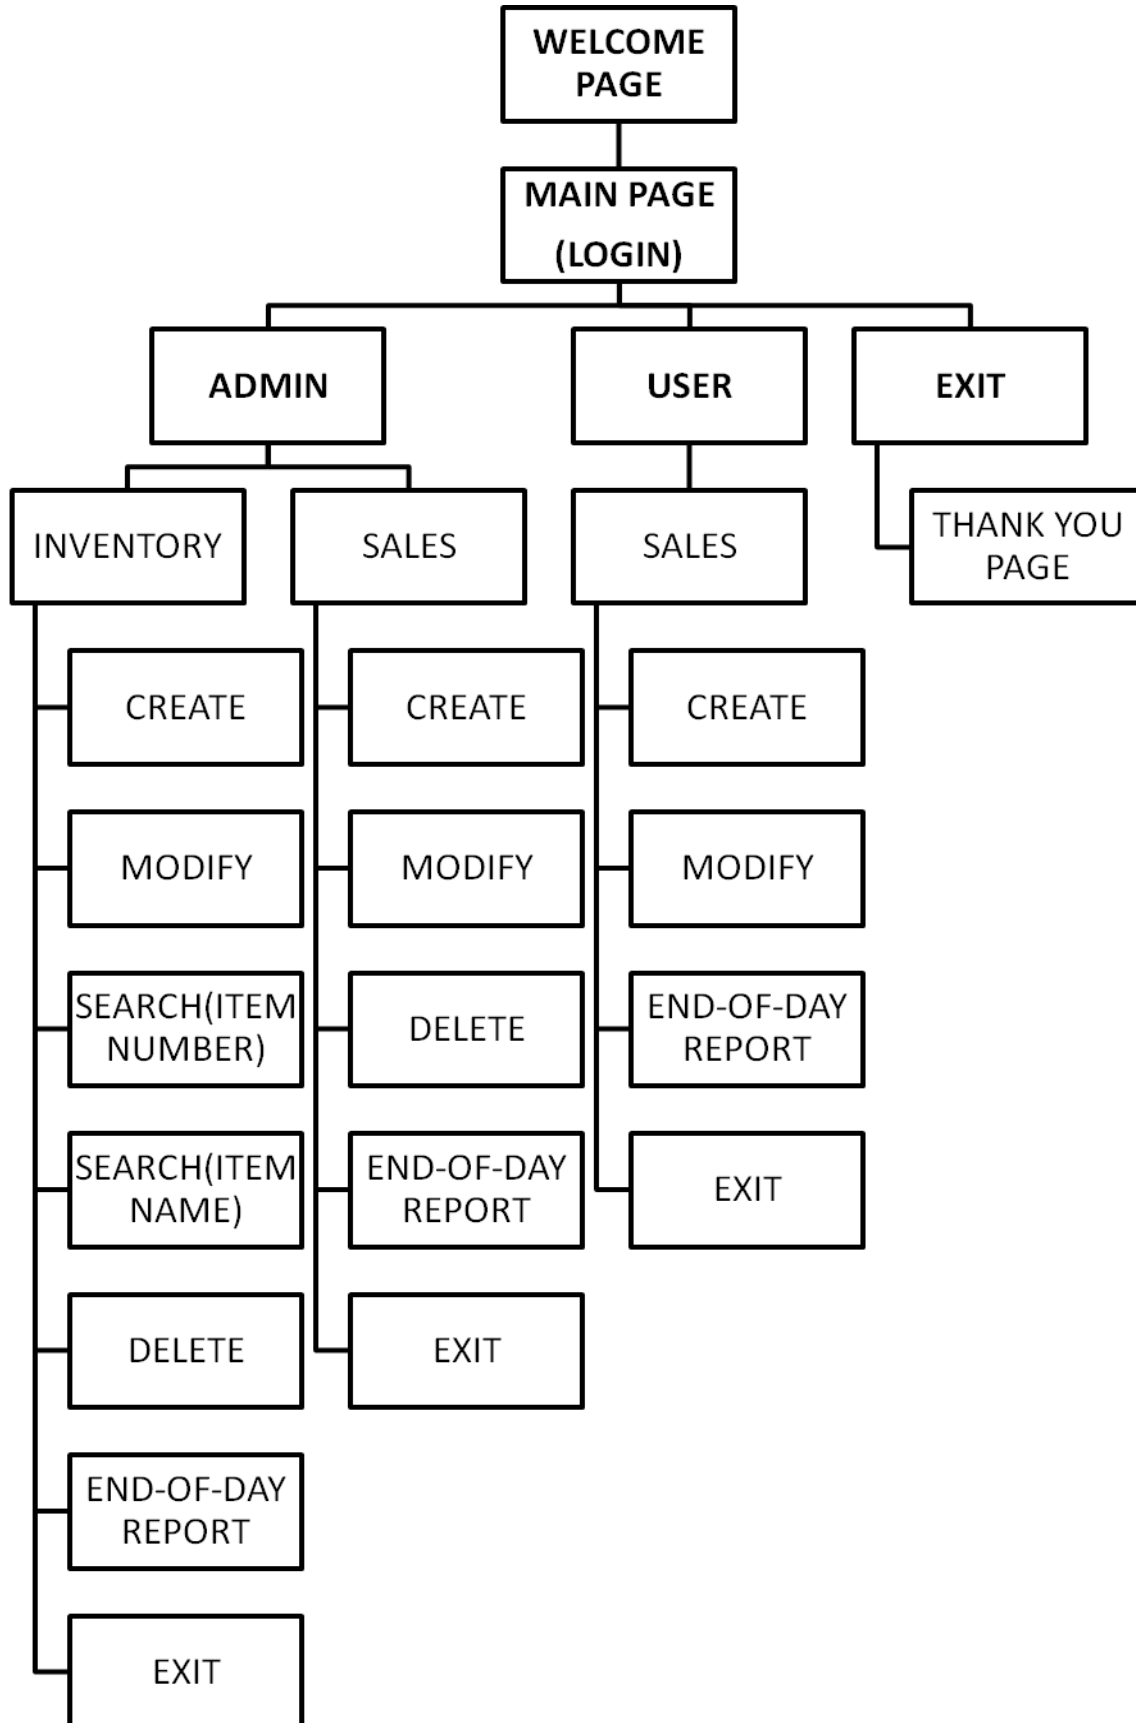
WELCOME PAGE

MAIN PAGE (LOGIN)

ADMIN

USER

EXIT

INVENTORY

SALES

SALES

THANK YOU PAGE

CREATE

MODIFY

SEARCH(ITEM NUMBER)

SEARCH(ITEM NAME)

DELETE

END-OF-DAY REPORT

EXIT

CREATE

MODIFY

DELETE

END-OF-DAY REPORT

EXIT

CREATE

MODIFY

END-OF-DAY REPORT

EXIT